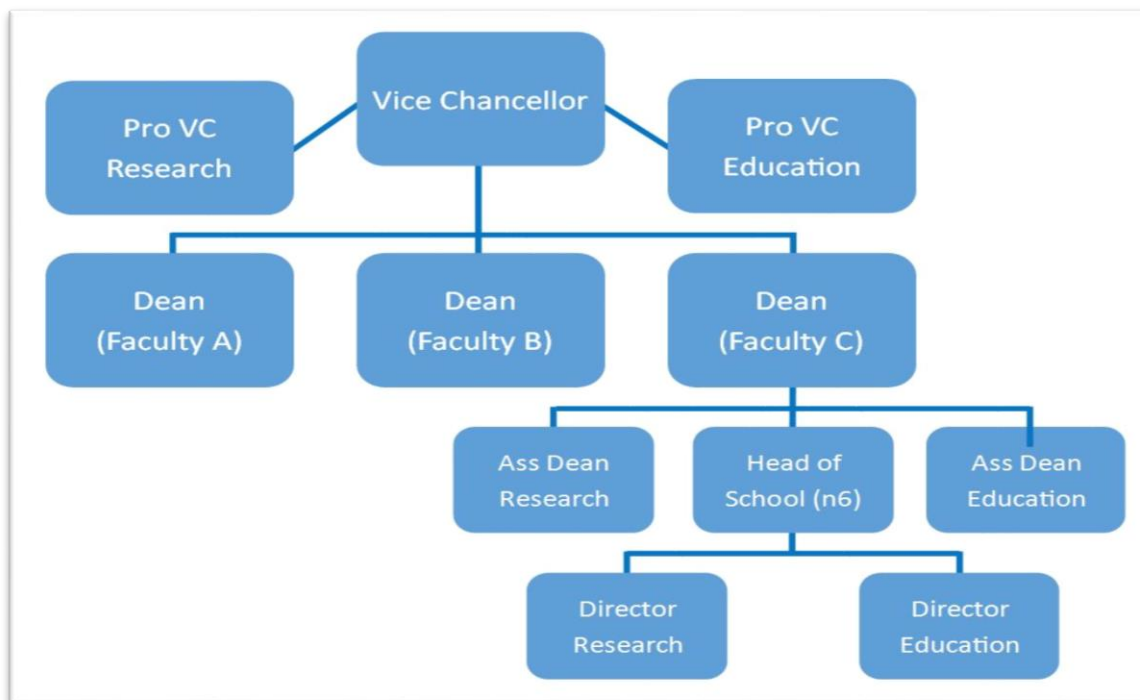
Vice Chancellor

Pro VC Research

Pro VC Education

Dean (Faculty A)

Dean (Faculty B)

Dean (Faculty C)

Ass Dean Research

Head of School (n6)

Ass Dean Education

Director Research

Director Education